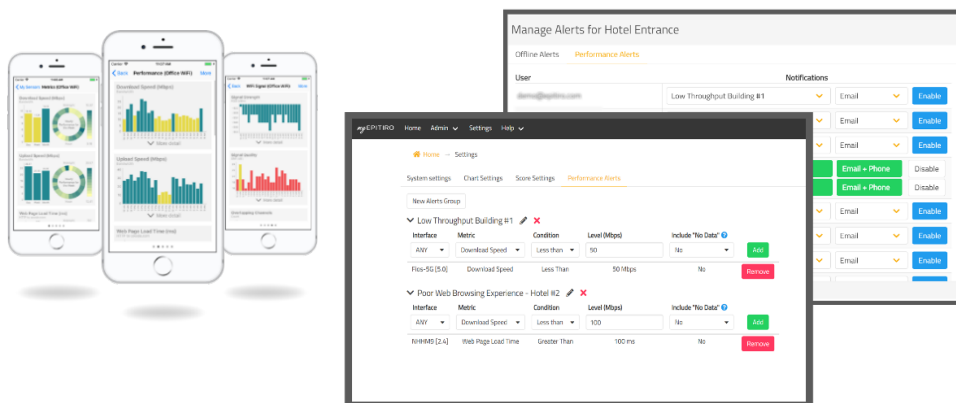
Manage Alerts for Hotel Entrance

Offline Alerts Performance Alerts

User Notifications

demo@epitiro.com Low Throughput Building #1 Email Enable

Email Enable

Email Enable

Email + Phone Disable

Email + Phone Disable

Email Enable

Email Enable

Email Enable

Email Enable

myEPITIRO Home Admin Settings Help

Home → Settings

System settings Chart Settings Score Settings Performance Alerts

New Alerts Group

Low Throughput Building #1

| Interface | Metric | Condition | Level (Mbps) | Include "No Data" | |
|---|---|---|---|---|---|
| ANY | Download Speed | Less than | 50 | No | Add |
| Flex-5G [5.0] | Download Speed | Less Than | 50 Mbps | No | Remove |

Poor Web Browsing Experience - Hotel #2

| Interface | Metric | Condition | Level (Mbps) | Include "No Data" | |
|---|---|---|---|---|---|
| ANY | Download Speed | Less than | 100 | No | Add |
| NHHMS [2.4] | Web Page Load Time | Greater Than | 100 ms | No | Remove |

Performance (Office WiFi)

Download Speed (Mbps)

Upload Speed (Mbps)

Web Page Load Time (ms)

WiFi Signal (Office WiFi)

Signal Strength

Signal Quality

Show detail

Show detail